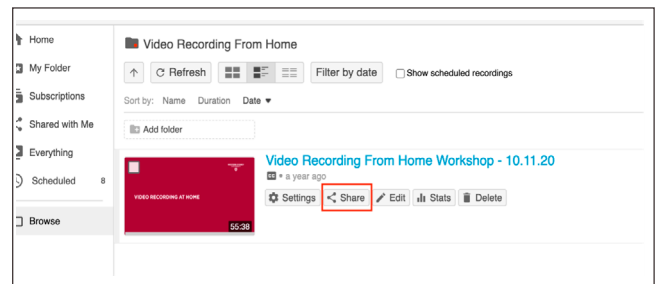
Home
My Folder
Subscriptions
Shared with Me
Everything
Scheduled 8
Browse

Video Recording From Home

↑ Refresh Filter by date Show scheduled recordings

Sort by: Name Duration Date ▼

Add folder

VIDEO RECORDING AT HOME
55:38

Video Recording From Home Workshop - 10.11.20
• a year ago
Settings Share Edit Stats Delete